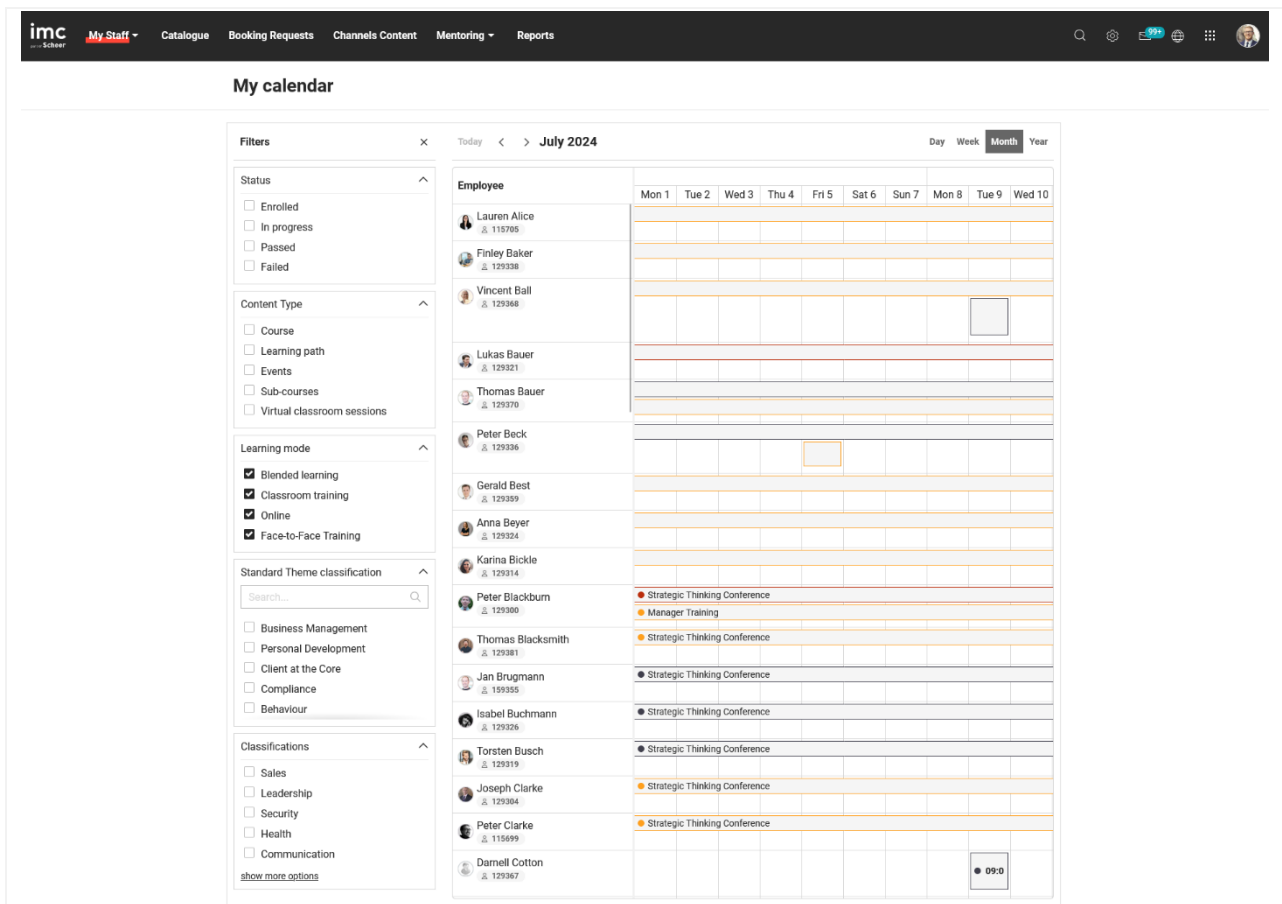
imc
part of Scheer

My Staff
Catalogue
Booking Requests
Channels Content
Mentoring
Reports

99+

My calendar

Filters

Status
Enrolled
In progress
Passed
Failed

Content Type
Course
Learning path
Events
Sub-courses
Virtual classroom sessions

Learning mode
Blended learning
Classroom training
Online
Face-to-Face Training

Standard Theme classification
Search...
Business Management
Personal Development
Client at the Core
Compliance
Behaviour

Classifications
Sales
Leadership
Security
Health
Communication
show more options

Today
July 2024
Day Week Month Year

| Employee | Mon 1 | Tue 2 | Wed 3 | Thu 4 | Fri 5 | Sat 6 | Sun 7 | Mon 8 | Tue 9 | Wed 10 |
|---|---|---|---|---|---|---|---|---|---|---|
| Lauren Alice 115705 | | | | | | | | | | |
| Finley Baker 129338 | | | | | | | | | | |
| Vincent Ball 129368 | | | | | | | | | | |
| Lukas Bauer 129321 | | | | | | | | | | |
| Thomas Bauer 129370 | | | | | | | | | | |
| Peter Beck 129336 | | | | | | | | | | |
| Gerald Best 129359 | | | | | | | | | | |
| Anna Beyer 129324 | | | | | | | | | | |
| Karina Bickle 129314 | | | | | | | | | | |
| Peter Blackburn 129300 | Strategic Thinking Conference; Manager Training | | | | | | | | | |
| Thomas Blacksmith 129381 | Strategic Thinking Conference | | | | | | | | | |
| Jan Brugmann 159355 | Strategic Thinking Conference | | | | | | | | | |
| Isabel Buchmann 129326 | Strategic Thinking Conference | | | | | | | | | |
| Torsten Busch 129319 | Strategic Thinking Conference | | | | | | | | | |
| Joseph Clarke 129304 | Strategic Thinking Conference | | | | | | | | | |
| Peter Clarke 115699 | Strategic Thinking Conference | | | | | | | | | |
| Darnell Cotton 129367 | | | | | | | | | 09:0 | |